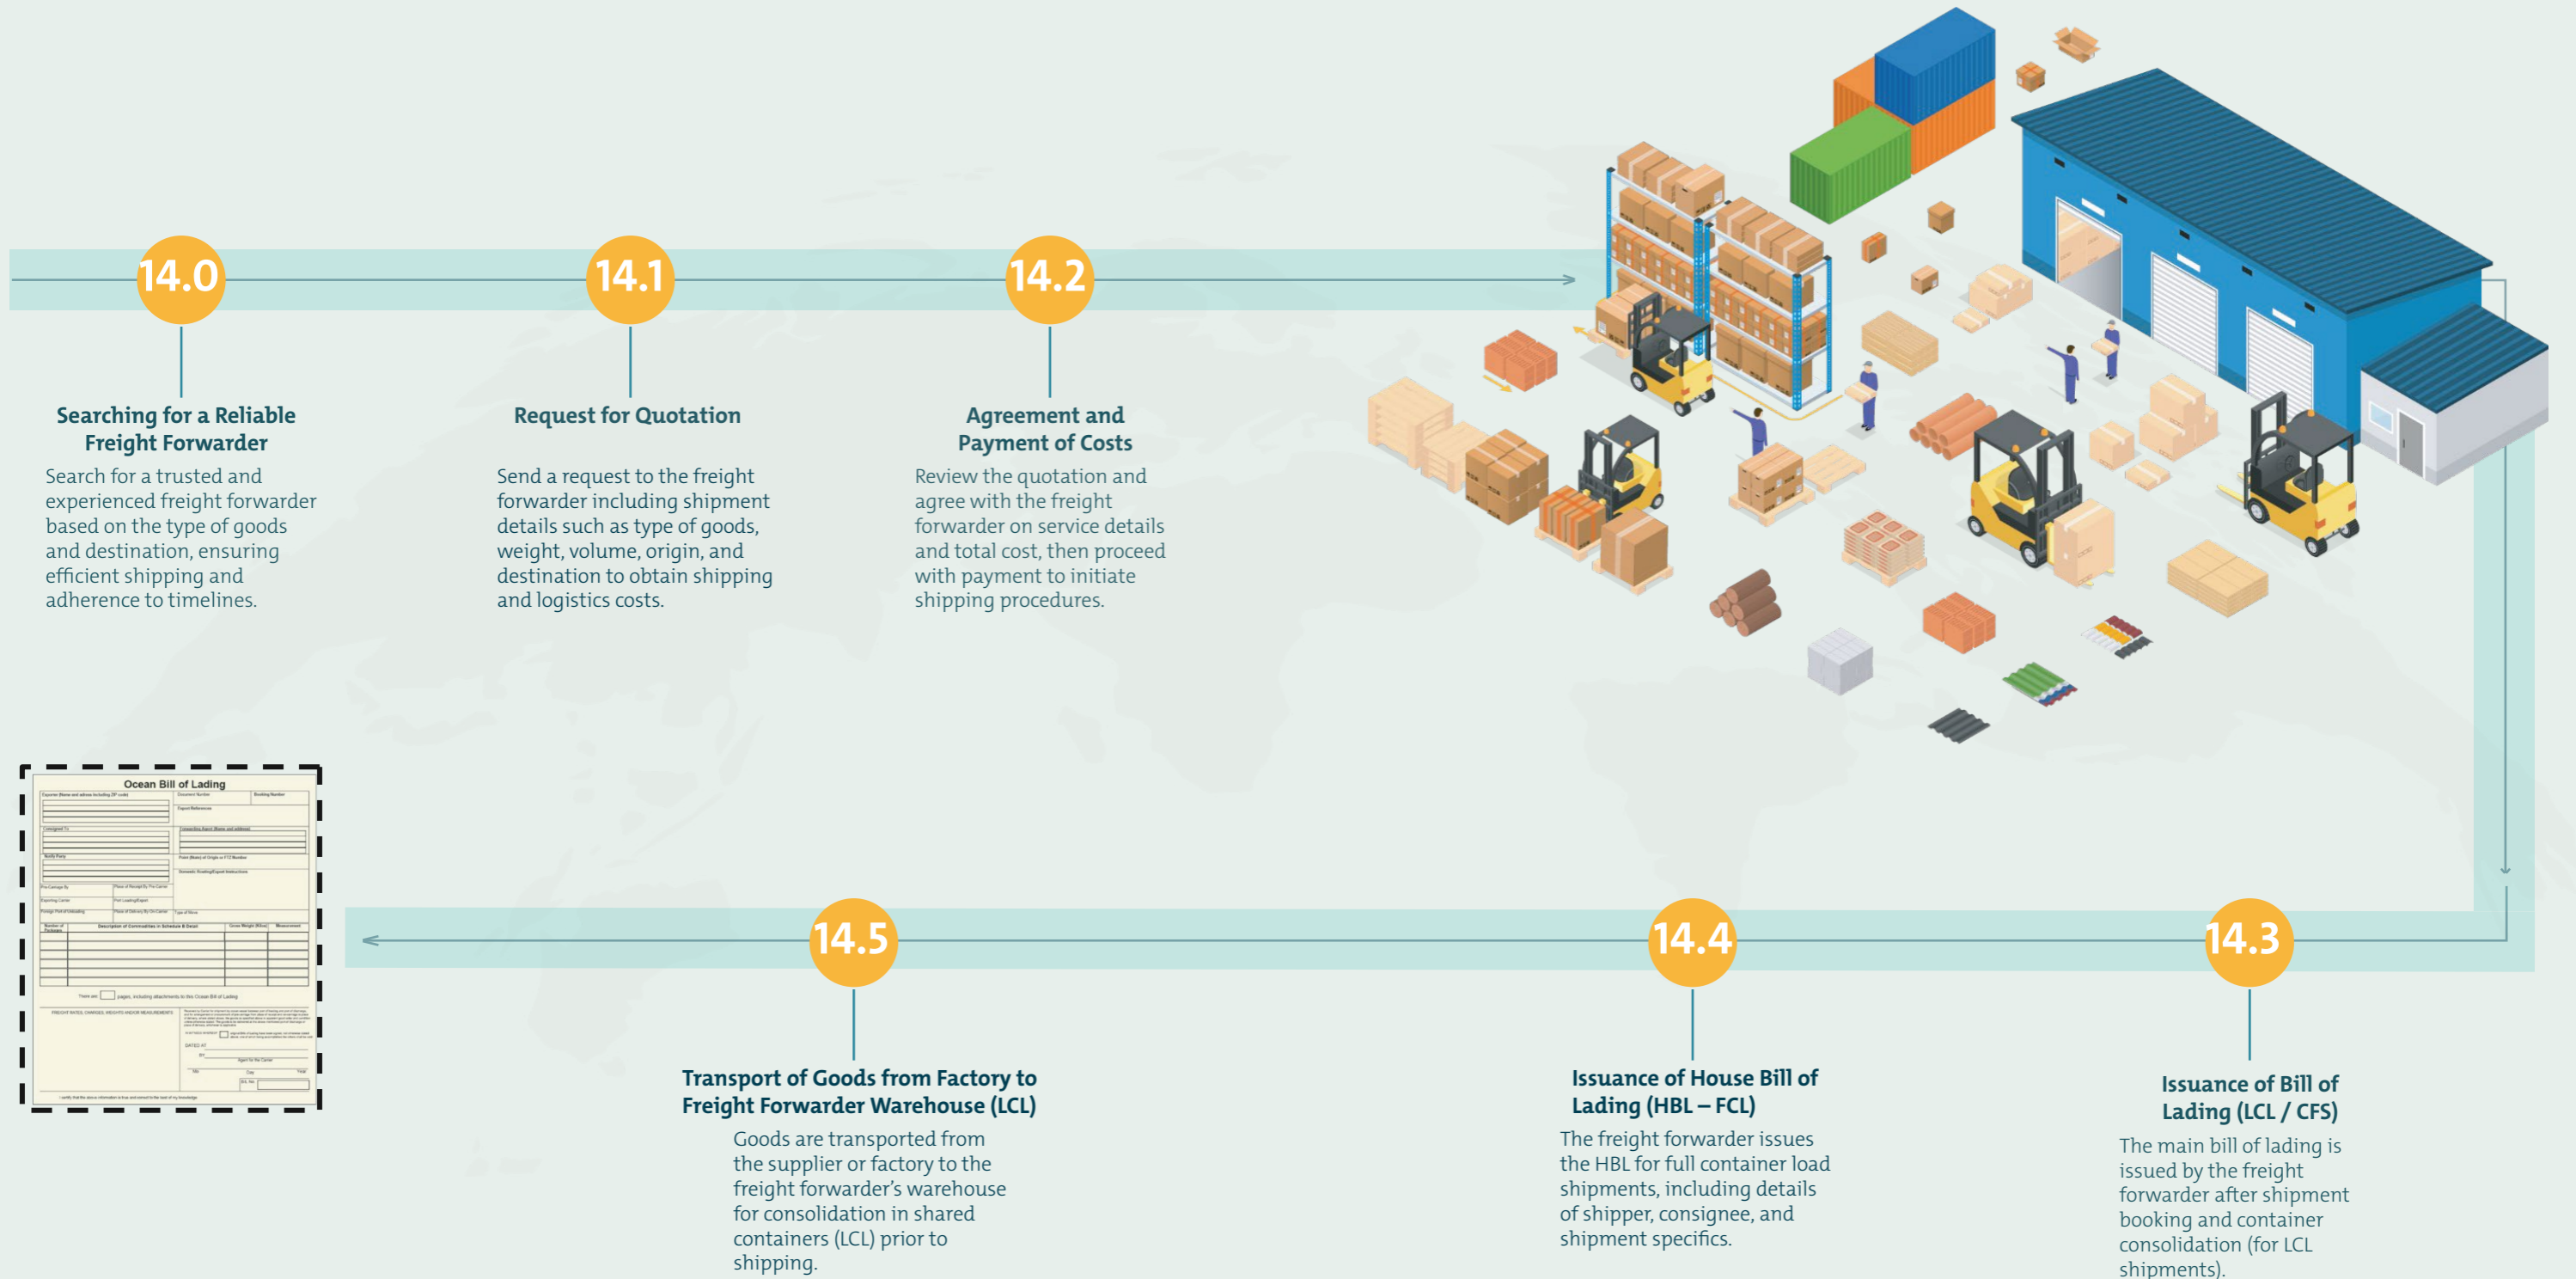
14.0

Searching for a Reliable Freight Forwarder

Search for a trusted and experienced freight forwarder based on the type of goods and destination, ensuring efficient shipping and adherence to timelines.

14.1

Request for Quotation

Send a request to the freight forwarder including shipment details such as type of goods, weight, volume, origin, and destination to obtain shipping and logistics costs.

14.2

Agreement and Payment of Costs

Review the quotation and agree with the freight forwarder on service details and total cost, then proceed with payment to initiate shipping procedures.

Ocean Bill of Lading

14.5

Transport of Goods from Factory to Freight Forwarder Warehouse (LCL)

Goods are transported from the supplier or factory to the freight forwarder's warehouse for consolidation in shared containers (LCL) prior to shipping.

14.4

Issuance of House Bill of Lading (HBL – FCL)

The freight forwarder issues the HBL for full container load shipments, including details of shipper, consignee, and shipment specifics.

14.3

Issuance of Bill of Lading (LCL / CFS)

The main bill of lading is issued by the freight forwarder after shipment booking and container consolidation (for LCL shipments).